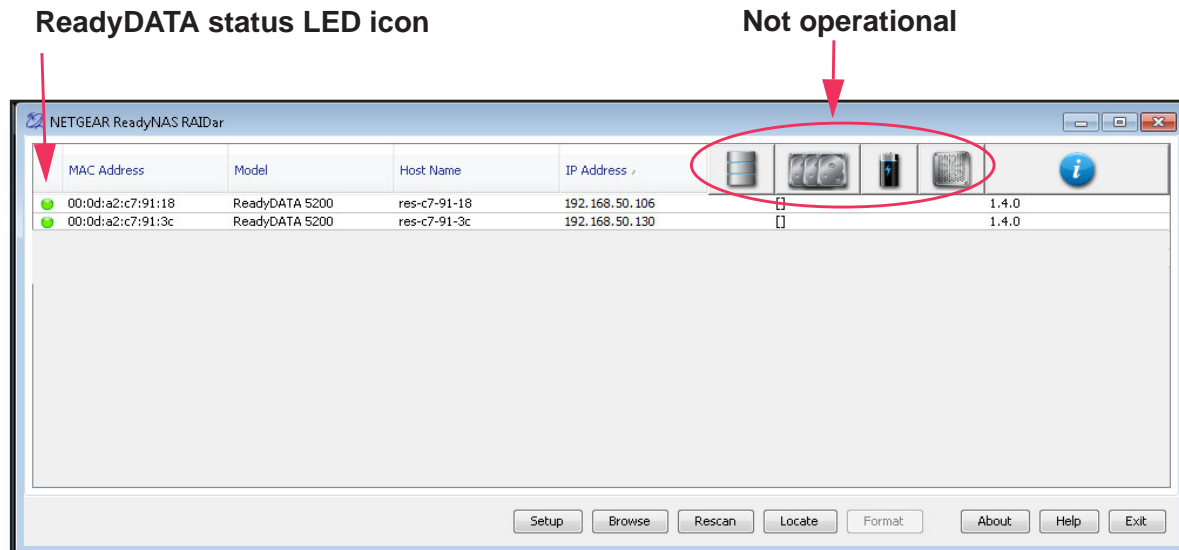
ReadyDATA status LED icon

Not operational

NETGEAR ReadyNAS RAIDar

| | MAC Address | Model | Host Name | IP Address | | | | | |
|---|---|---|---|---|---|---|---|---|---|
| | 00:0d:a2:c7:91:18 | ReadyDATA 5200 | res-c7-91-18 | 192.168.50.106 | [] | | | | 1.4.0 |
| | 00:0d:a2:c7:91:3c | ReadyDATA 5200 | res-c7-91-3c | 192.168.50.130 | [] | | | | 1.4.0 |

Setup Browse Rescan Locate Format About Help Exit